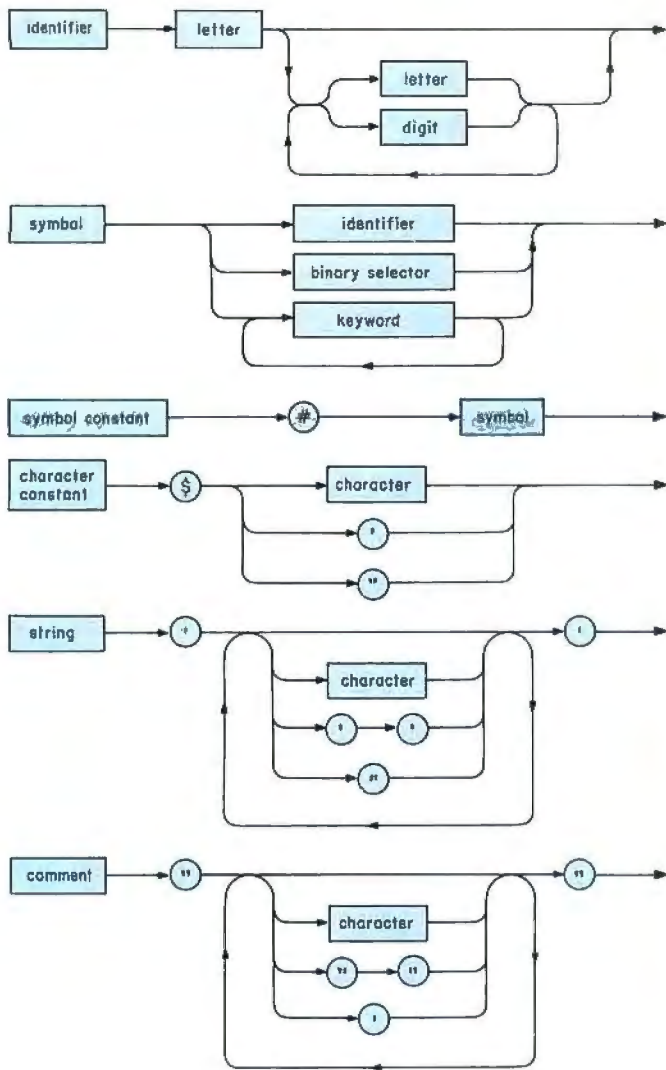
identifier

letter

letter

digit

symbol

identifier

binary selector

keyword

symbol constant

#

symbol

character constant

$

character

'

"

string

'

character

'

'

"

'

comment

"

character

"

"

'

"